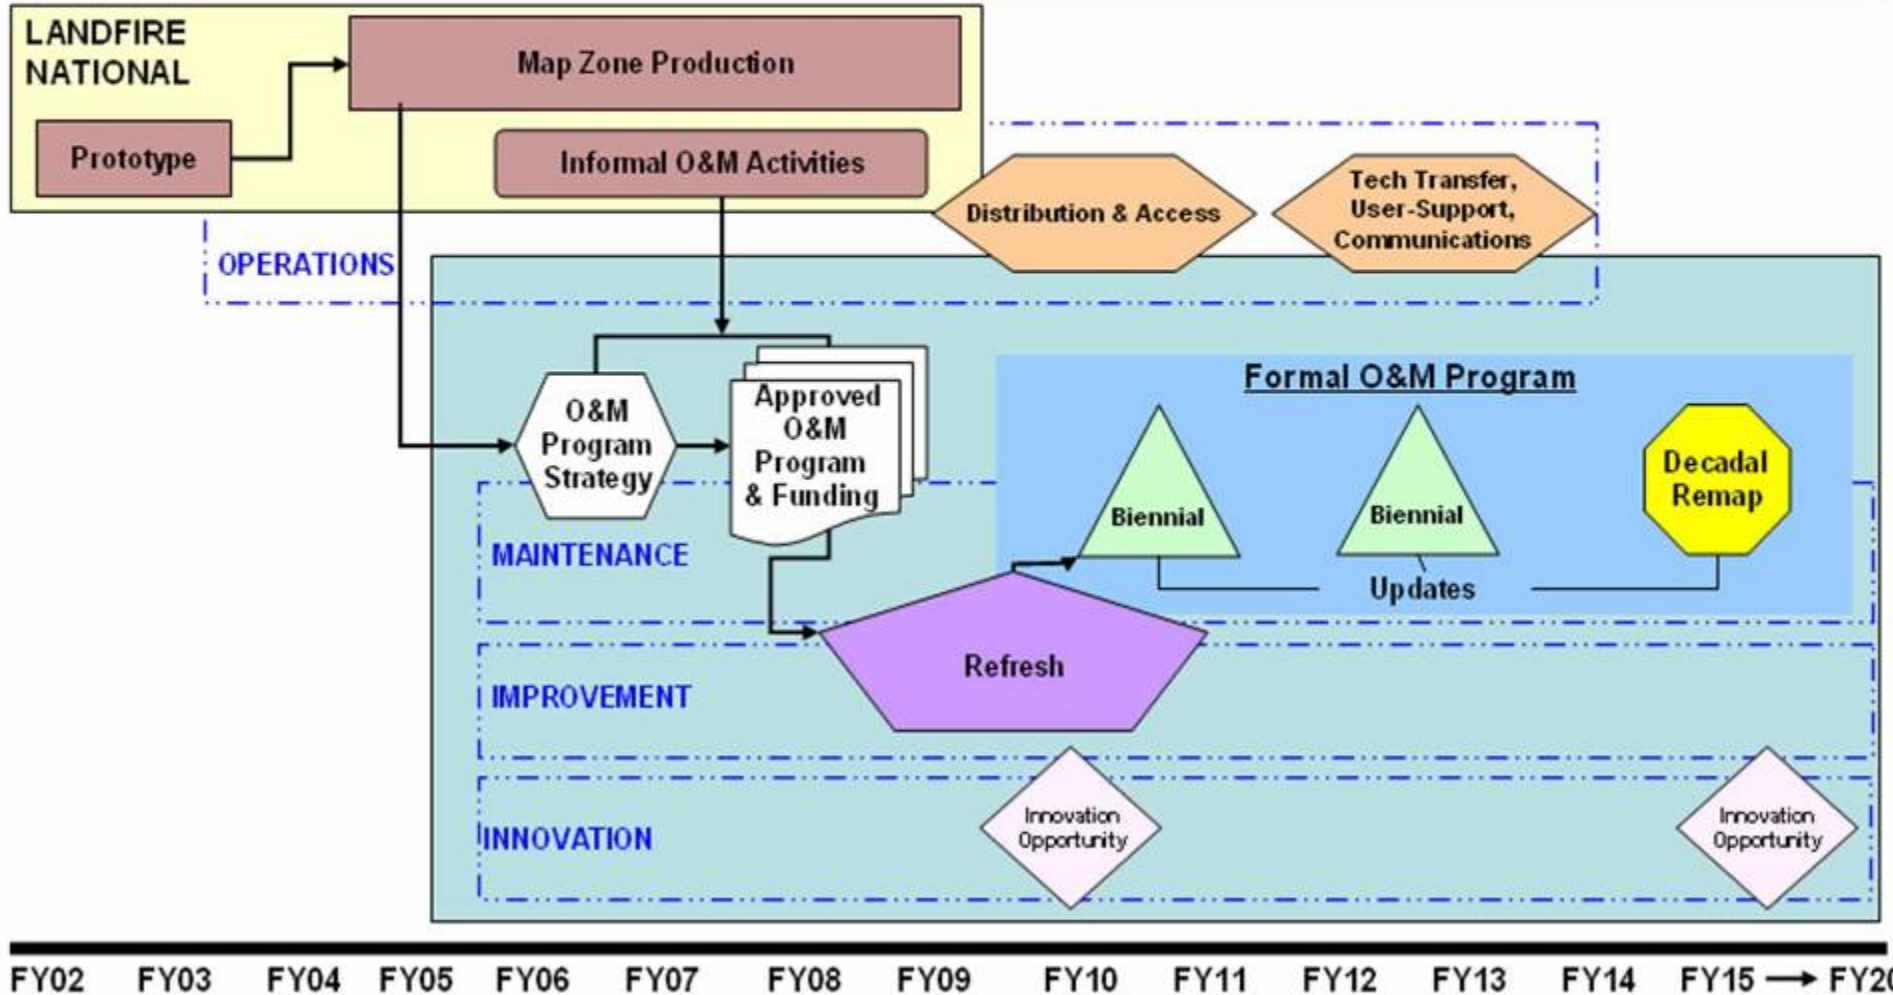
LANDFIRE NATIONAL

Map Zone Production

Prototype

Informal O&M Activities

Distribution & Access

Tech Transfer, User-Support, Communications

OPERATIONS

O&M Program Strategy

Approved O&M Program & Funding

Formal O&M Program

Biennial

Biennial

Decadal Remap

Updates

MAINTENANCE

Refresh

IMPROVEMENT

INNOVATION

Innovation Opportunity

Innovation Opportunity

FY02 FY03 FY04 FY05 FY06 FY07 FY08 FY09 FY10 FY11 FY12 FY13 FY14 FY15 → FY2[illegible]